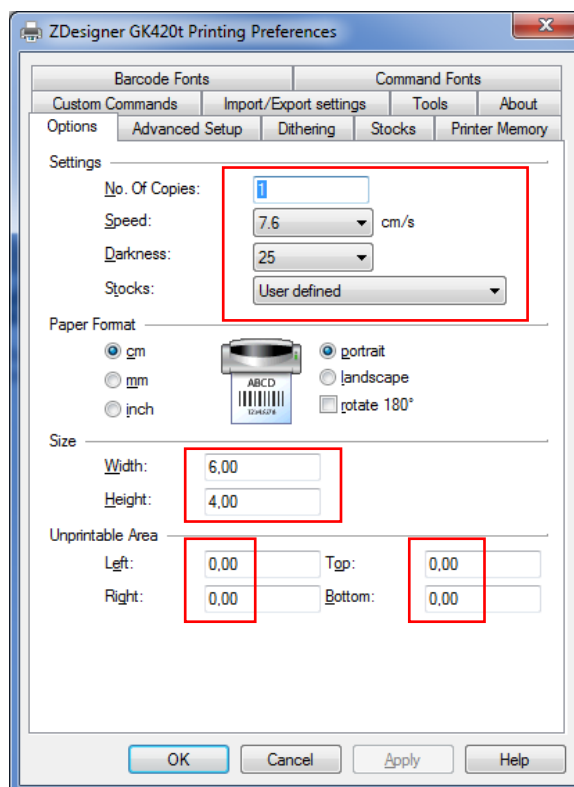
ZDesigner GK420t Printing Preferences

Barcode Fonts
Command Fonts
Custom Commands
Import/Export settings
Tools
About
Options
Advanced Setup
Dithering
Stocks
Printer Memory

Settings
No. Of Copies: 1
Speed: 7.6 cm/s
Darkness: 25
Stocks: User defined

Paper Format
cm
mm
inch
ABCD
12345678
portrait
landscape
rotate 180°

Size
Width: 6,00
Height: 4,00

Unprintable Area
Left: 0,00
Top: 0,00
Right: 0,00
Bottom: 0,00

OK
Cancel
Apply
Help